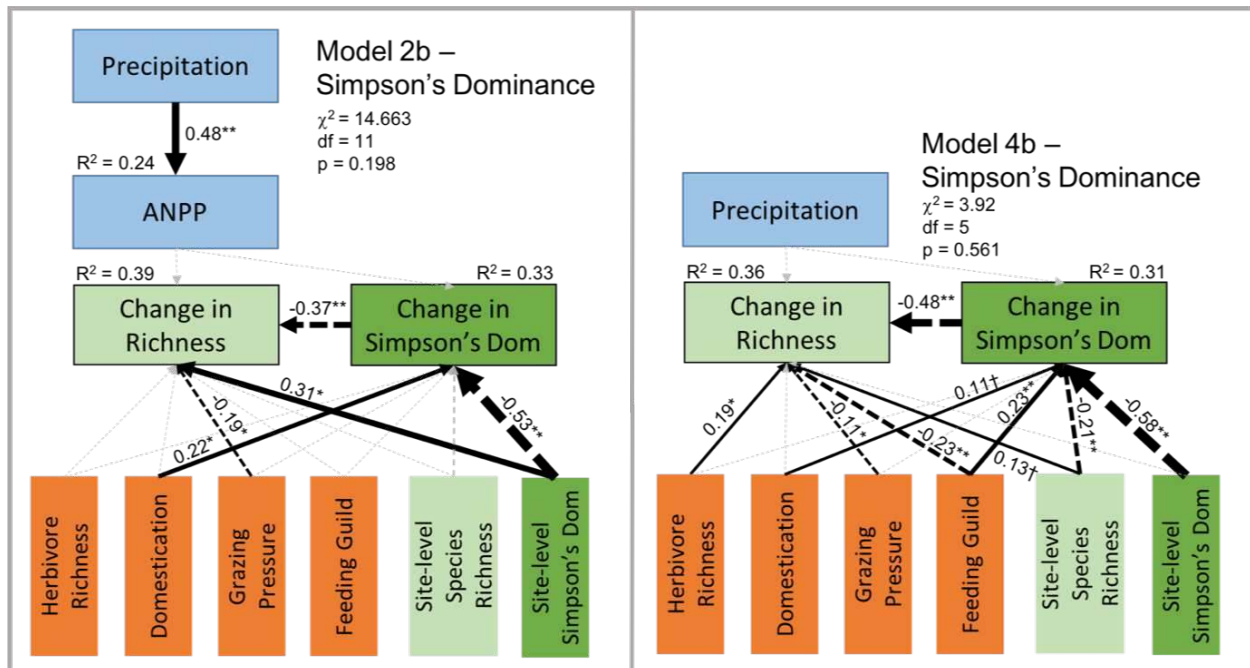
Model 2b – Simpson's Dominance
$\chi^2 = 14.663$
df = 11
p = 0.198

Precipitation

0.48**

$R^2 = 0.24$

ANPP

$R^2 = 0.39$

$R^2 = 0.33$

Change in Richness

-0.37**

Change in Simpson's Dom

0.31*

-0.19*

0.22*

-0.53**

Herbivore Richness

Domestication

Grazing Pressure

Feeding Guild

Site-level Species Richness

Site-level Simpson's Dom

Model 4b – Simpson's Dominance
$\chi^2 = 3.92$
df = 5
p = 0.561

Precipitation

$R^2 = 0.36$

$R^2 = 0.31$

Change in Richness

-0.48**

Change in Simpson's Dom

0.19*

-0.11*

-0.23**

0.11†

0.23**

-0.21**

-0.58**

0.13†

Herbivore Richness

Domestication

Grazing Pressure

Feeding Guild

Site-level Species Richness

Site-level Simpson's Dom